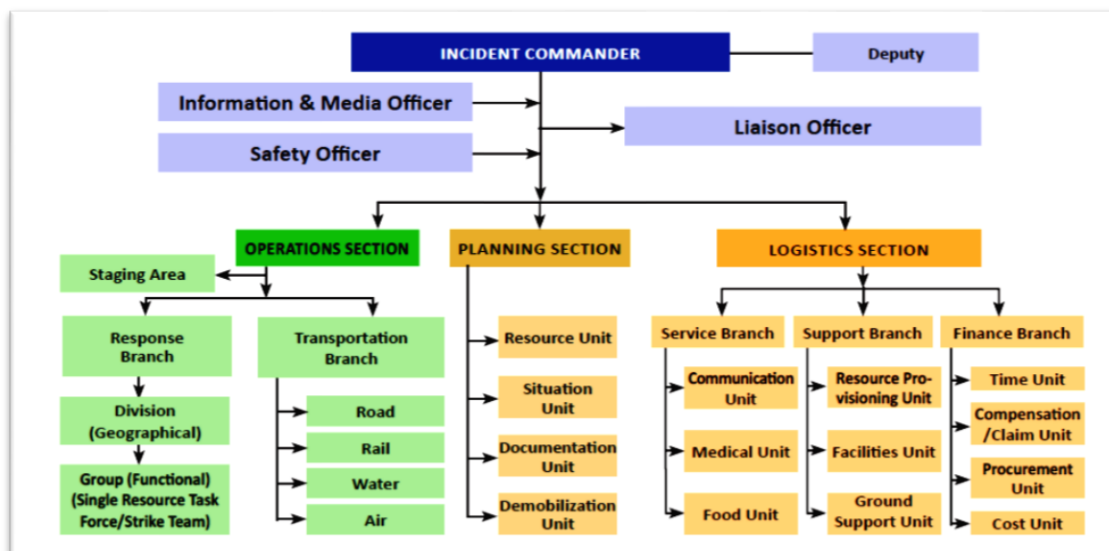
INCIDENT COMMANDER

Deputy

Information & Media Officer

Liaison Officer

Safety Officer

OPERATIONS SECTION

PLANNING SECTION

LOGISTICS SECTION

Staging Area

Response Branch

Transportation Branch

Division (Geographical)

Group (Functional) (Single Resource Task Force/Strike Team)

Road

Rail

Water

Air

Resource Unit

Situation Unit

Documentation Unit

Demobilization Unit

Service Branch

Support Branch

Finance Branch

Communication Unit

Medical Unit

Food Unit

Resource Provisioning Unit

Facilities Unit

Ground Support Unit

Time Unit

Compensation /Claim Unit

Procurement Unit

Cost Unit